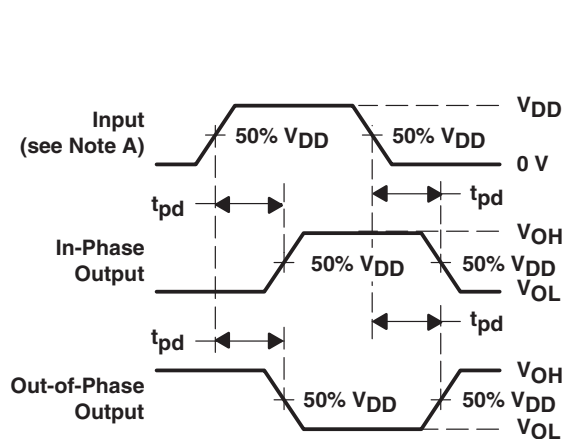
Input
(see Note A)

$V_{DD}$

50% $V_{DD}$

50% $V_{DD}$

0 V

$t_{pd}$

$t_{pd}$

In-Phase
Output

$V_{OH}$

50% $V_{DD}$

50% $V_{DD}$

$V_{OL}$

$t_{pd}$

$t_{pd}$

Out-of-Phase
Output

$V_{OH}$

50% $V_{DD}$

50% $V_{DD}$

$V_{OL}$